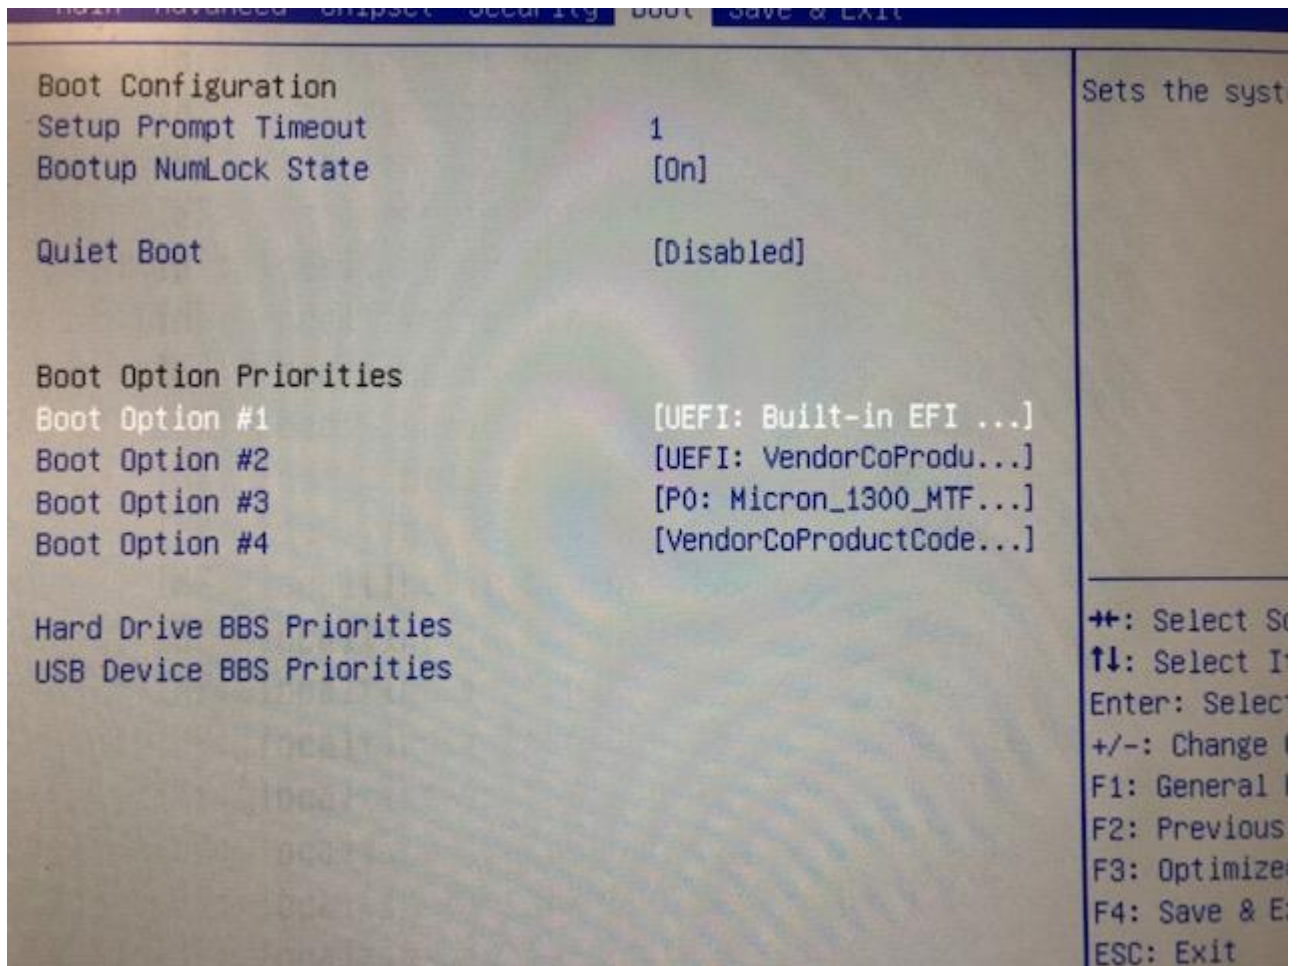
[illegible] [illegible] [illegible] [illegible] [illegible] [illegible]

Boot Configuration
Setup Prompt Timeout 1
Bootup NumLock State [On]

Quiet Boot [Disabled]

Boot Option Priorities
Boot Option #1 [UEFI: Built-in EFI ...]
Boot Option #2 [UEFI: VendorCoProdu...]
Boot Option #3 [P0: Micron_1300_MTF...]
Boot Option #4 [VendorCoProductCode...]

Hard Drive BBS Priorities
USB Device BBS Priorities

Sets the syst

→←: Select S
↑↓: Select I
Enter: Selec
+/-: Change
F1: General
F2: Previous
F3: Optimize
F4: Save & E
ESC: Exit